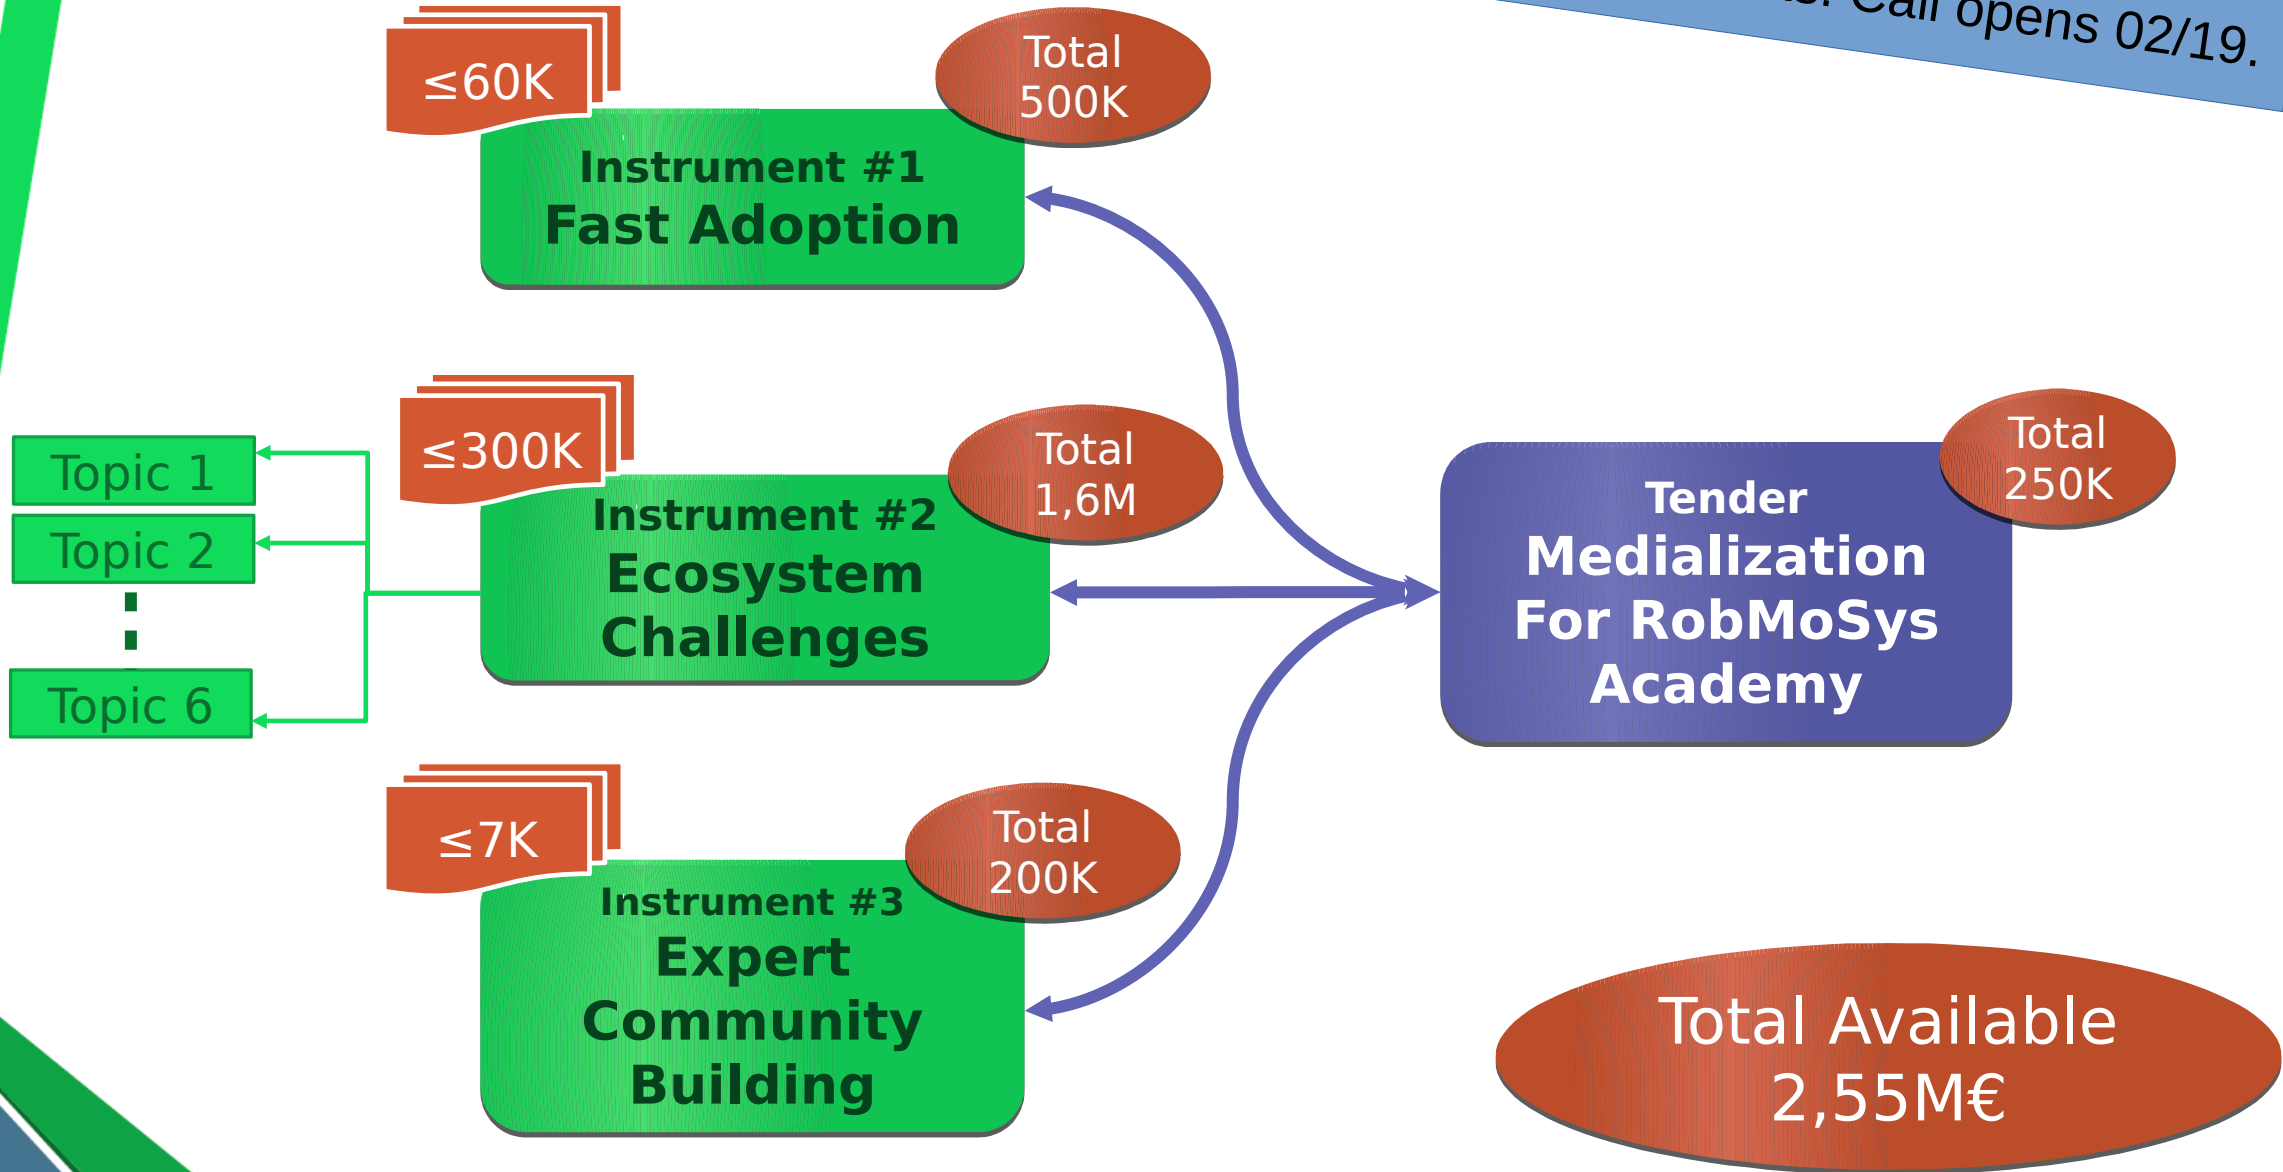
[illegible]s: Call opens 02/19.

≤60K

Total 500K

Instrument #1
Fast Adoption

≤300K

Total 1,6M

Instrument #2
Ecosystem Challenges

Topic 1
Topic 2
⋮
Topic 6

≤7K

Total 200K

Instrument #3
Expert Community Building

Total 250K

Tender
Medialization For RobMoSys Academy

Total Available 2,55M€